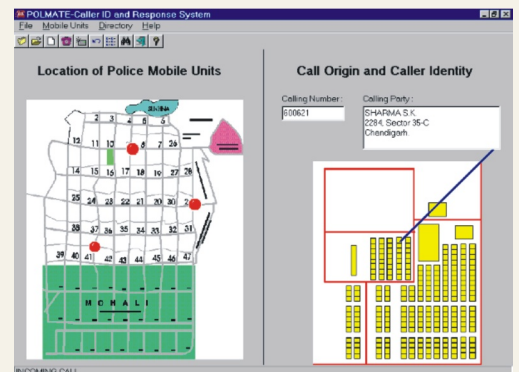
POLMATE-Caller ID and Response System

File Mobile Units Directory Help

Location of Police Mobile Units

Call Origin and Caller Identity

Calling Number:
600621

Calling Party:
SHARMA S.K.
2284, Sector 35-C
Chandigarh.

SUKHNA

2 3 4 5 6 7 8
12 11 10 9 8 7 26
14 15 16 17 18 19 27 28
25 24 23 22 21 20 30 29
36 37 38 35 34 33 32 31
39 40 41 42 43 44 45 46 47

MOHALI

INCOMING CALL